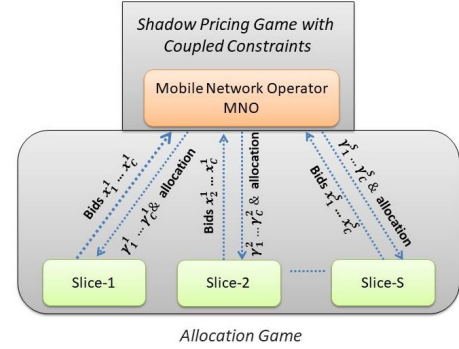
Shadow Pricing Game with Coupled Constraints

Mobile Network Operator MNO

Bids $x_1^1 \dots x_C^1$

$\gamma_1^1 \dots \gamma_C^1$& allocation

Bids $x_1^2 \dots x_C^2$

$\gamma_1^2 \dots \gamma_C^2$ & allocation

Bids $x_1^S \dots x_C^S$

$\gamma_1^S \dots \gamma_C^S$ & allocation

Slice-1

Slice-2

Slice-S

Allocation Game